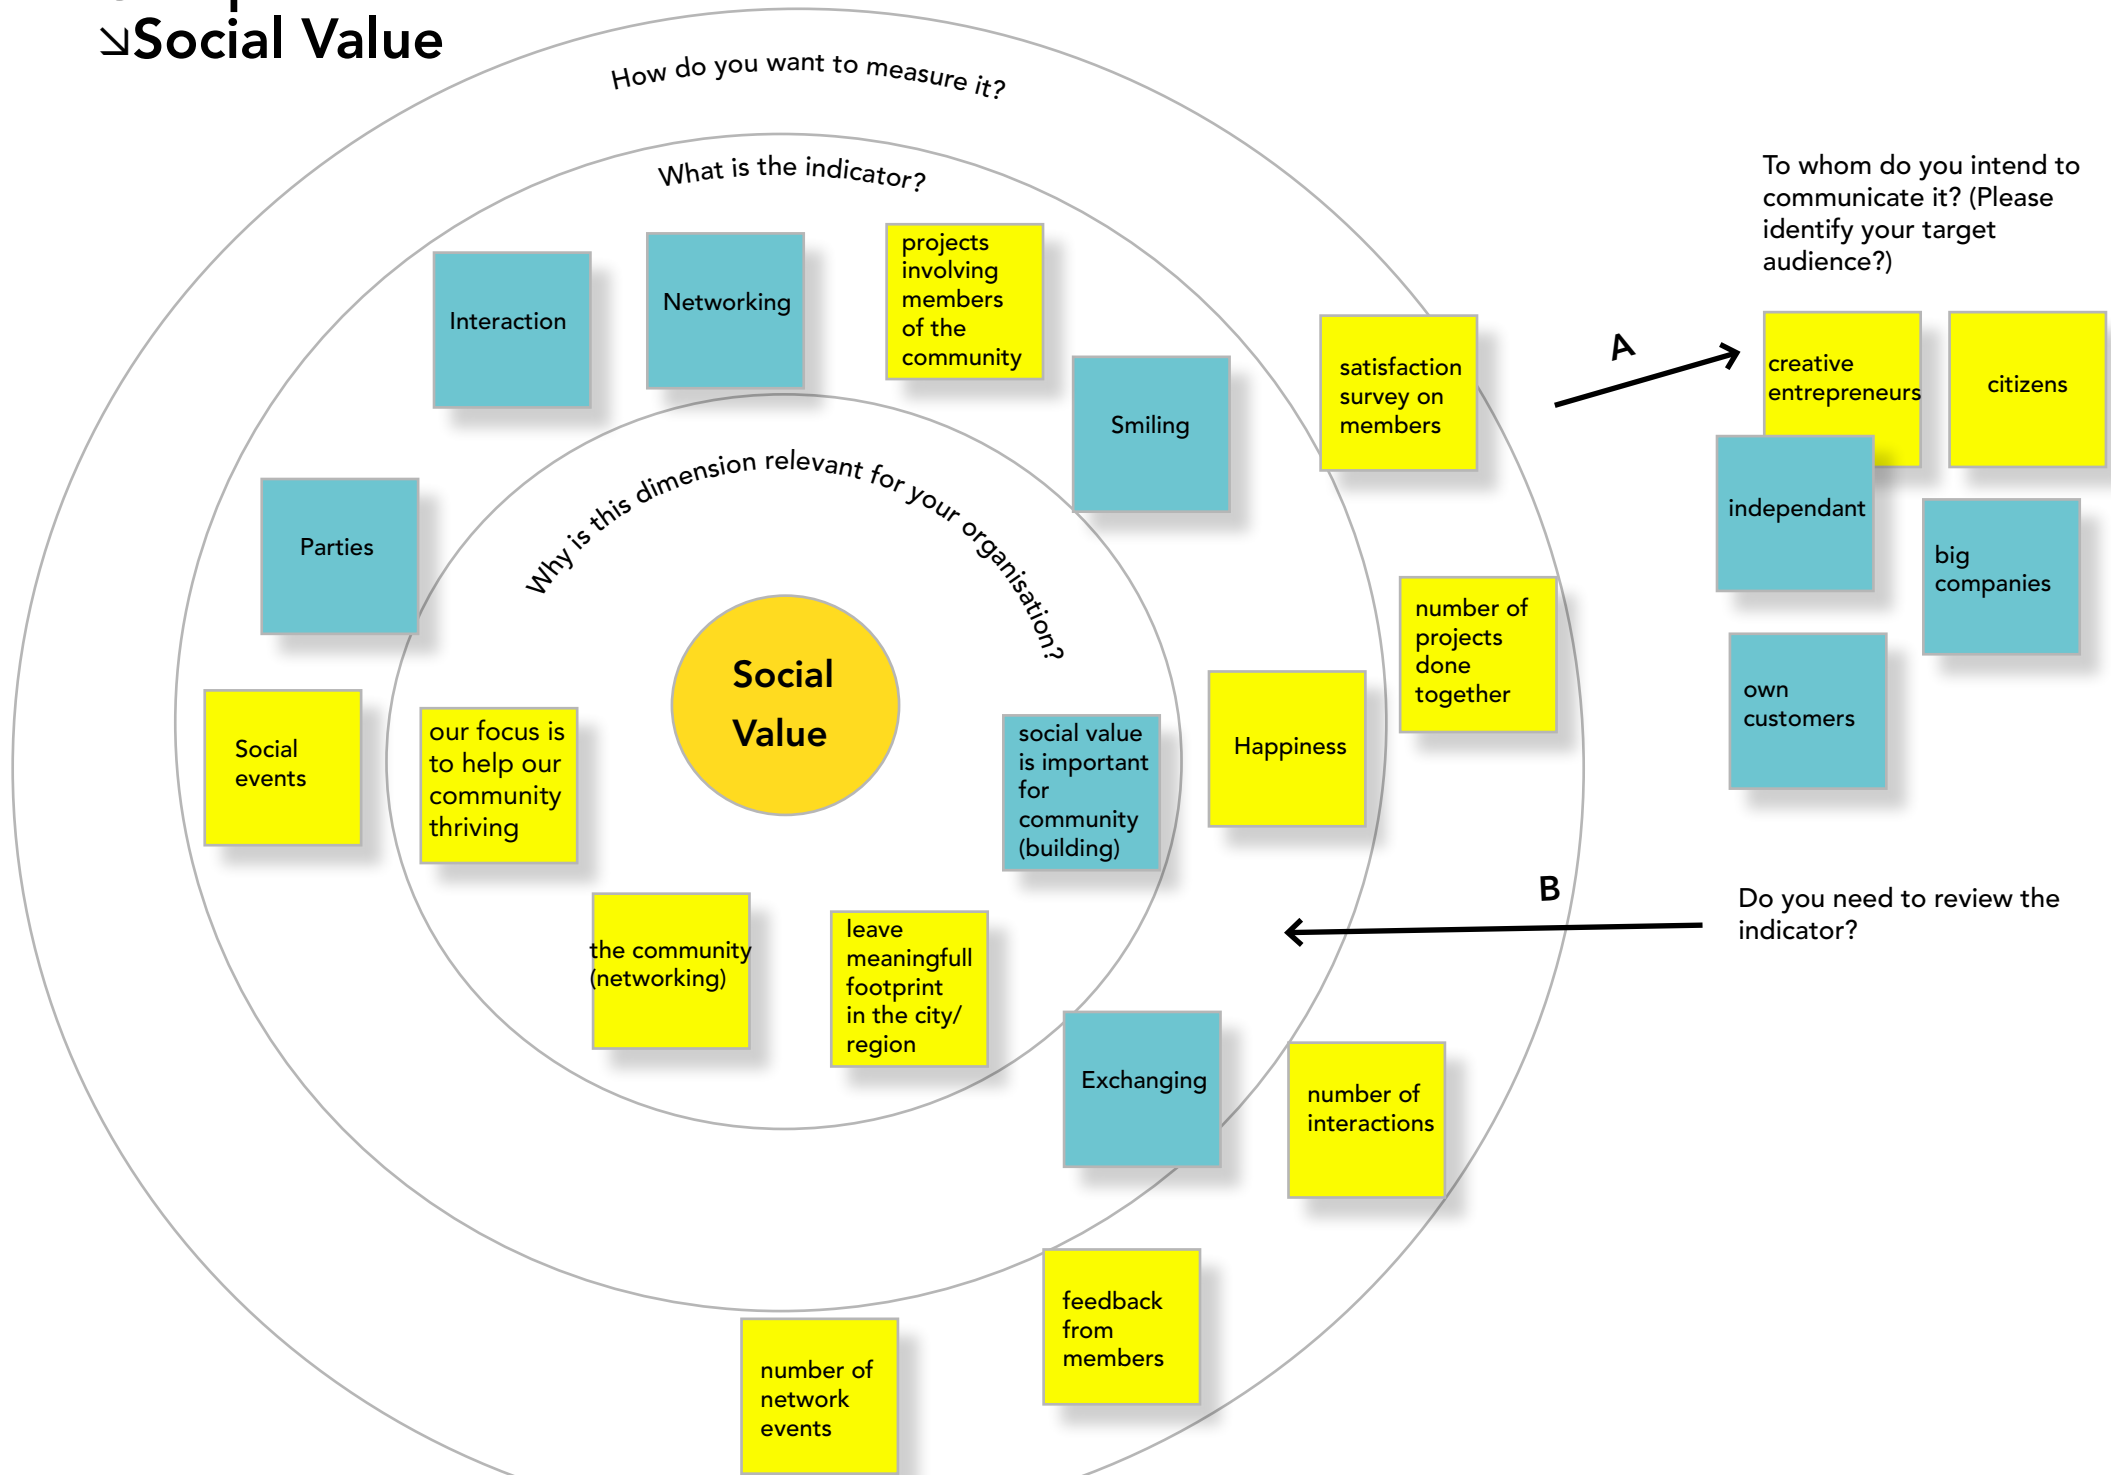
↘Social Value

How do you want to measure it?

What is the indicator?

Why is this dimension relevant for your organisation?

Social Value

Interaction

Networking

projects involving members of the community

Smiling

satisfaction survey on members

Parties

Social events

our focus is to help our community thriving

social value is important for community (building)

Happiness

number of projects done together

the community (networking)

leave meaningfull footprint in the city/ region

Exchanging

number of interactions

feedback from members

number of network events

To whom do you intend to communicate it? (Please identify your target audience?)

A

creative entrepreneurs

citizens

independant

big companies

own customers

B

Do you need to review the indicator?